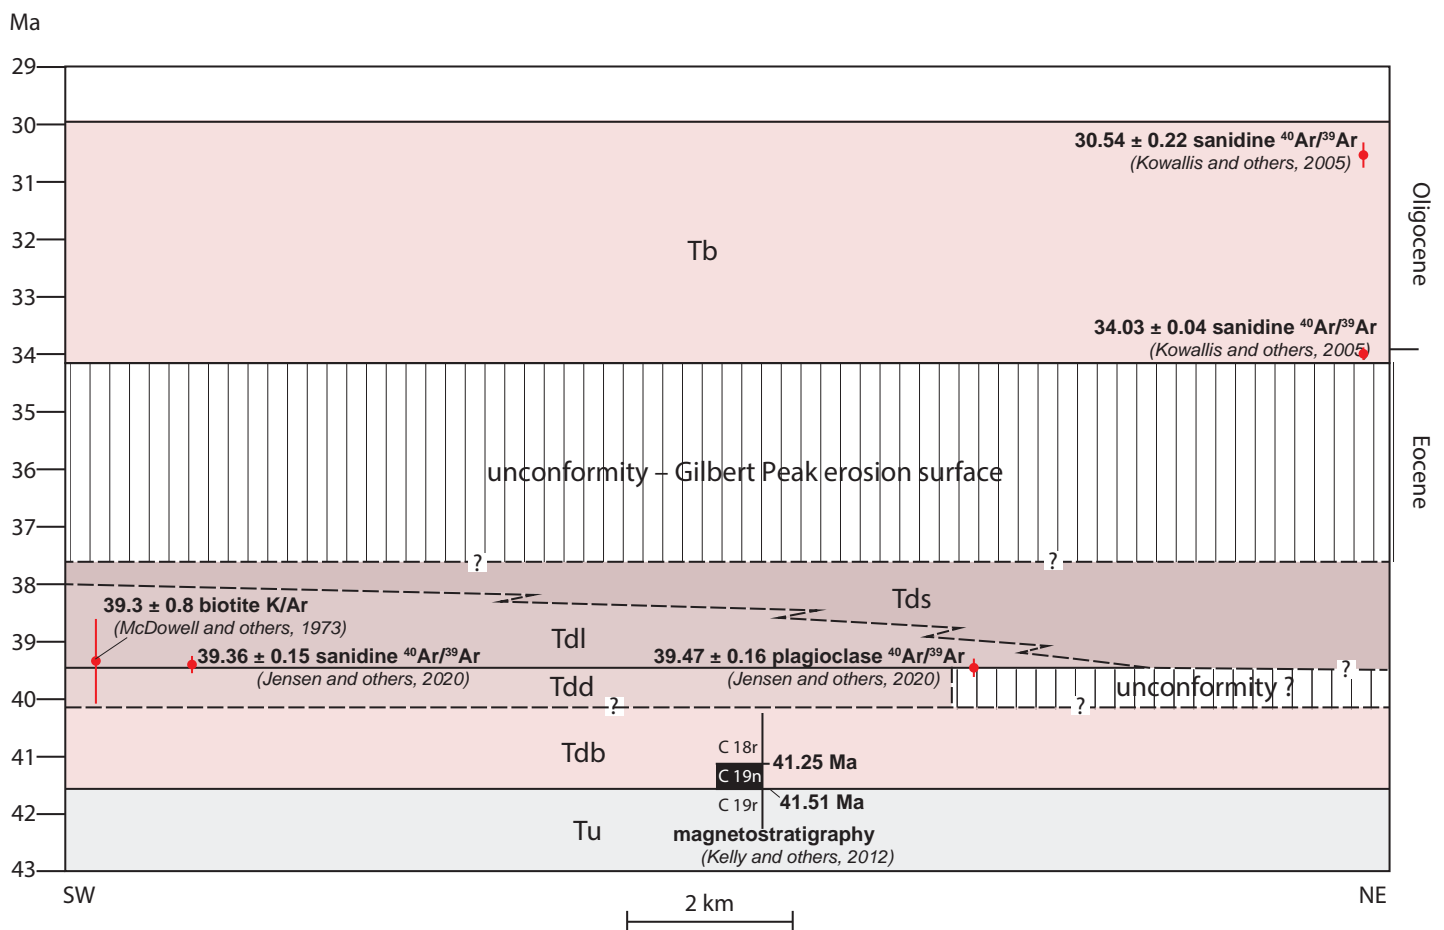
Ma

29
30
31
32
33
34
35
36
37
38
39
40
41
42
43

30.54 ± 0.22 sanidine $^{40}Ar/^{39}Ar$
(Kowallis and others, 2005)

Oligocene

Tb

34.03 ± 0.04 sanidine $^{40}Ar/^{39}Ar$
(Kowallis and others, 2005)

Eocene

unconformity – Gilbert Peak erosion surface

?
?

Tds

39.3 ± 0.8 biotite K/Ar
(McDowell and others, 1973)

Tdl

39.36 ± 0.15 sanidine $^{40}Ar/^{39}Ar$
(Jensen and others, 2020)

39.47 ± 0.16 plagioclase $^{40}Ar/^{39}Ar$
(Jensen and others, 2020)

?

Tdd

unconformity ?

?
?

C 18r

Tdb

41.25 Ma

C 19n

C 19r

41.51 Ma

Tu

magnetostratigraphy
(Kelly and others, 2012)

SW

2 km

NE